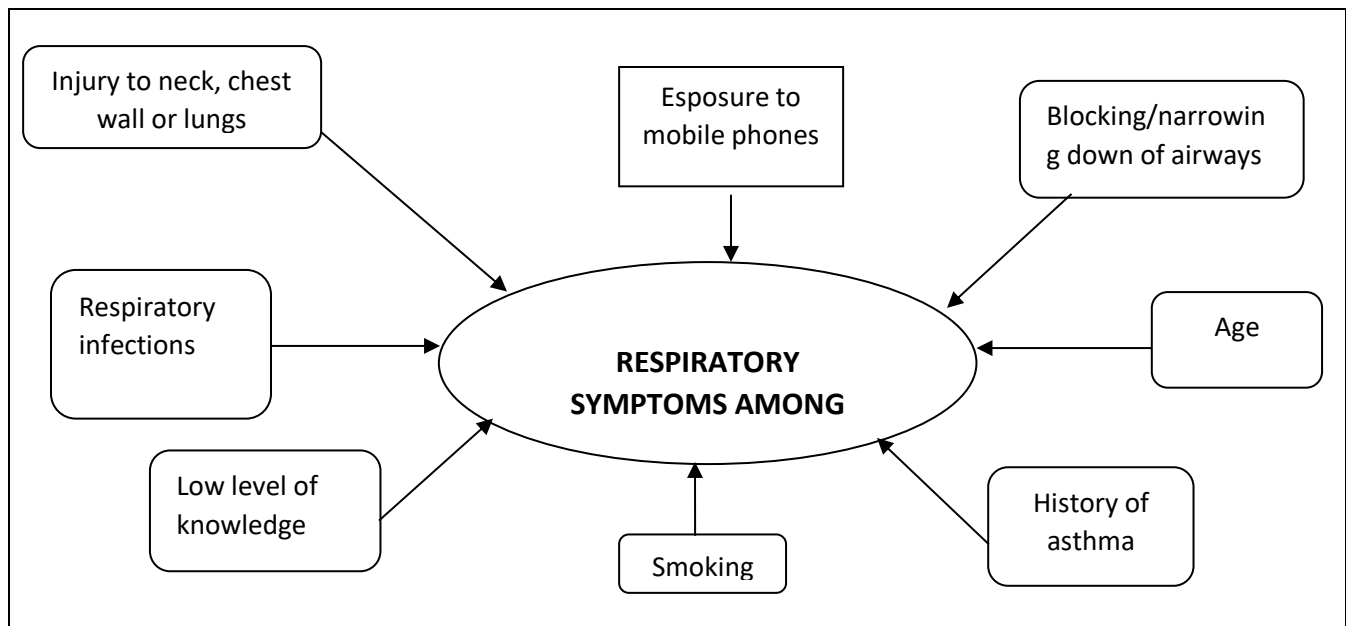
Injury to neck, chest wall or lungs

Esposure to mobile phones

Blocking/narrowing down of airways

Respiratory infections

RESPIRATORY SYMPTOMS AMONG

Age

Low level of knowledge

History of asthma

Smoking